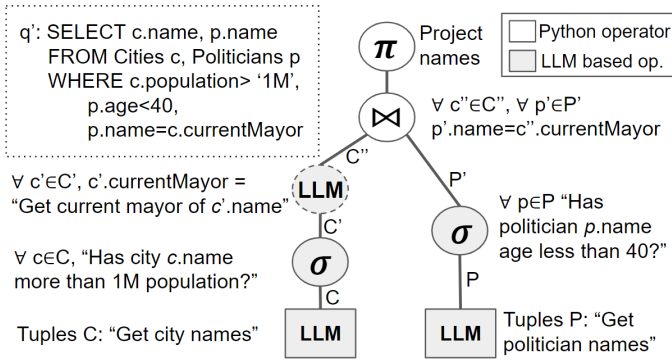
q': SELECT c.name, p.name
FROM Cities c, Politicians p
WHERE c.population> '1M',
p.age<40,
p.name=c.currentMayor

$\pi$

Project names

Python operator

LLM based op.

$\bowtie$

∀ c''∈C'', ∀ p'∈P'
p'.name=c''.currentMayor

C''

P'

∀ c'∈C', c'.currentMayor =
"Get current mayor of *c*'.name"

LLM

C'

∀ p∈P "Has politician *p*.name age less than 40?"

$\sigma$

∀ c∈C, "Has city *c*.name more than 1M population?"

$\sigma$

P

C

Tuples C: "Get city names"

LLM

LLM

Tuples P: "Get politician names"